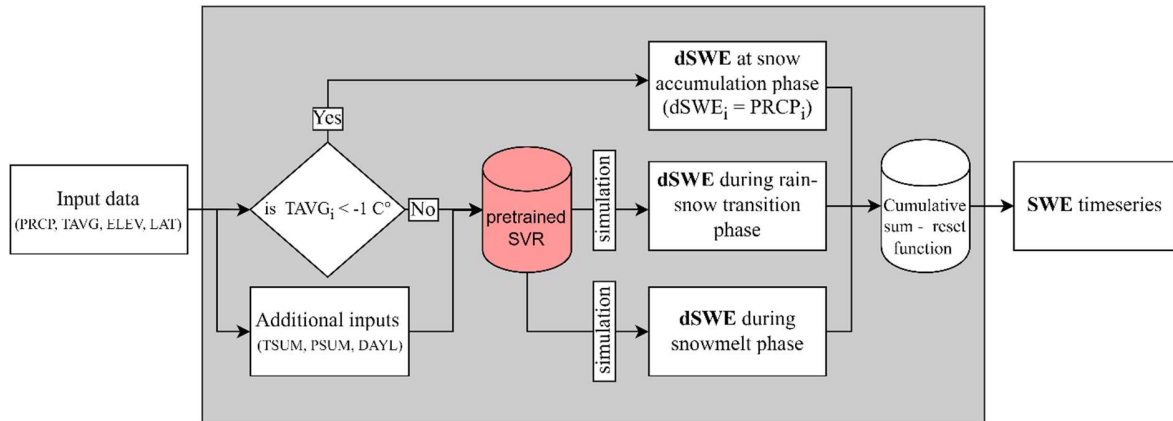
Input data
(PRCP, TAVG, ELEV, LAT)

is $TAVG_i$ < -1 C°

Yes

No

dSWE at snow accumulation phase ($dSWE_i = PRCP_i$)

pretrained SVR

simulation

dSWE during rain-snow transition phase

simulation

dSWE during snowmelt phase

Additional inputs
(TSUM, PSUM, DAYL)

Cumulative sum - reset function

SWE timeseries